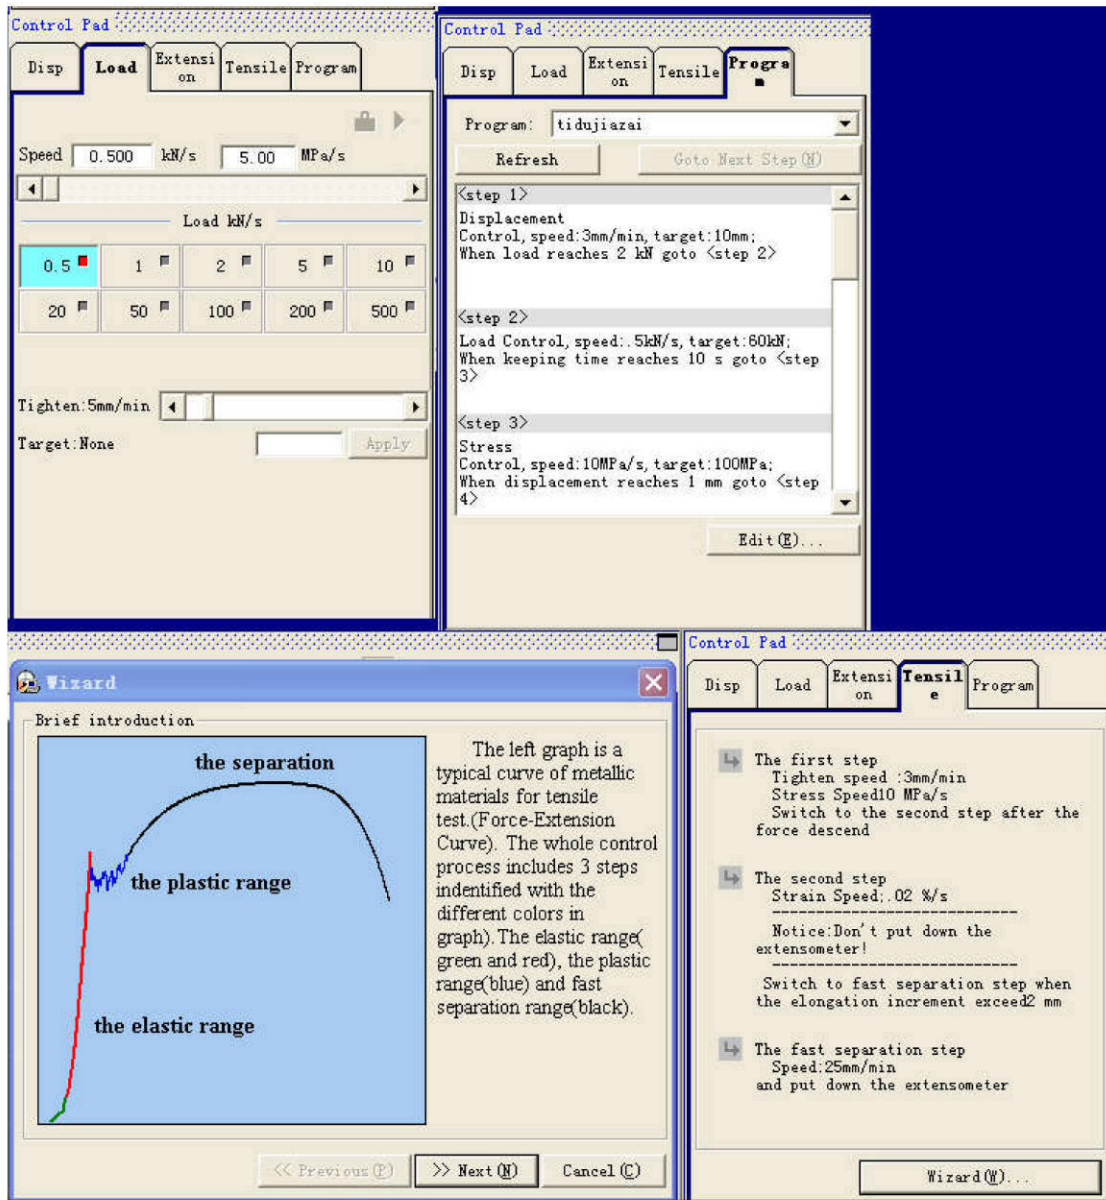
Control Pad

Disp | Load | Extension | Tensile | Program

Speed 0.500 kN/s 5.00 MPa/s

Load kN/s

| 0.5 | 1 | 2 | 5 | 10 |
|---|---|---|---|---|
| 20 | 50 | 100 | 200 | 500 |

Tighten:5mm/min

Target:None Apply

Control Pad

Disp | Load | Extension | Tensile | Program

Program: tidujiazai

Refresh Goto Next Step (N)

<step 1>
Displacement
Control, speed:3mm/min, target:10mm;
When load reaches 2 kN goto <step 2>

<step 2>
Load Control, speed:.5kN/s, target:60kN;
When keeping time reaches 10 s goto <step 3>

<step 3>
Stress
Control, speed:10MPa/s, target:100MPa;
When displacement reaches 1 mm goto <step 4>

Edit(E)...

Wizard

Brief introduction

the separation

the plastic range

the elastic range

The left graph is a typical curve of metallic materials for tensile test.(Force-Extension Curve). The whole control process includes 3 steps indentified with the different colors in graph).The elastic range( green and red), the plastic range(blue) and fast separation range(black).

<< Previous (P) >> Next (N) Cancel (C)

Control Pad

Disp | Load | Extension | Tensile | Program

The first step
Tighten speed :3mm/min
Stress Speed10 MPa/s
Switch to the second step after the force descend

The second step
Strain Speed:.02 %/s
------------------------------
Notice:Don't put down the extensometer!
------------------------------
Switch to fast separation step when the elongation increment exceed2 mm

The fast separation step
Speed:25mm/min
and put down the extensometer

Wizard(W)...